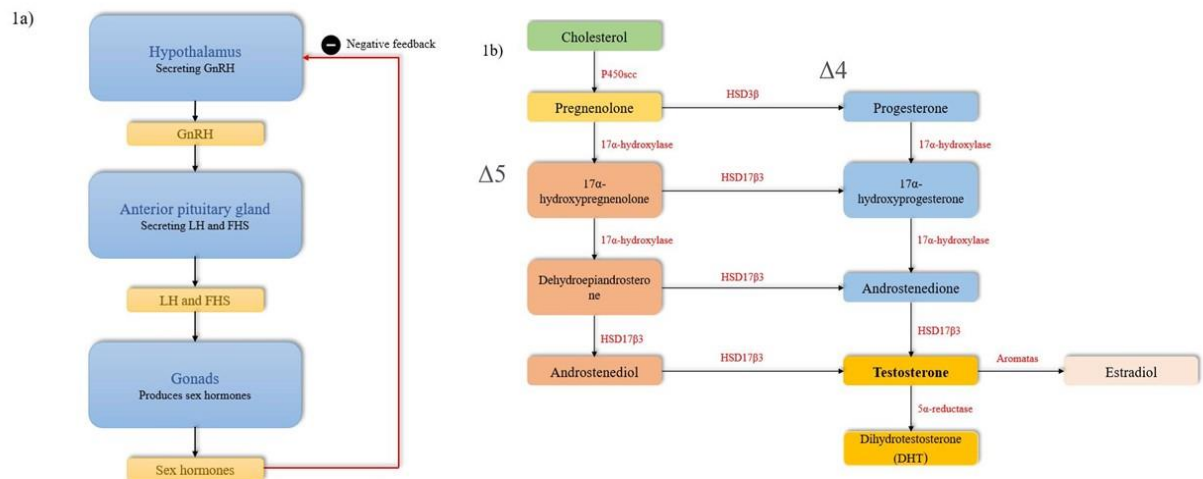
1a)

Hypothalamus
Secreting GnRH

Negative feedback

GnRH

Anterior pituitary gland
Secreting LH and FHS

LH and FHS

Gonads
Produces sex hormones

Sex hormones

1b)

Cholesterol

P450scc

$\Delta4$

Pregnenolone

HSD3β

Progesterone

17α-hydroxylase

17α-hydroxylase

$\Delta5$

17α-hydroxypregnenolone

HSD17β3

17α-hydroxyprogesterone

17α-hydroxylase

17α-hydroxylase

Dehydroepiandrosterone

HSD17β3

Androstenedione

HSD17β3

HSD17β3

Androstenediol

HSD17β3

Testosterone

Aromatas

Estradiol

5α-reductase

Dihydrotestosterone (DHT)